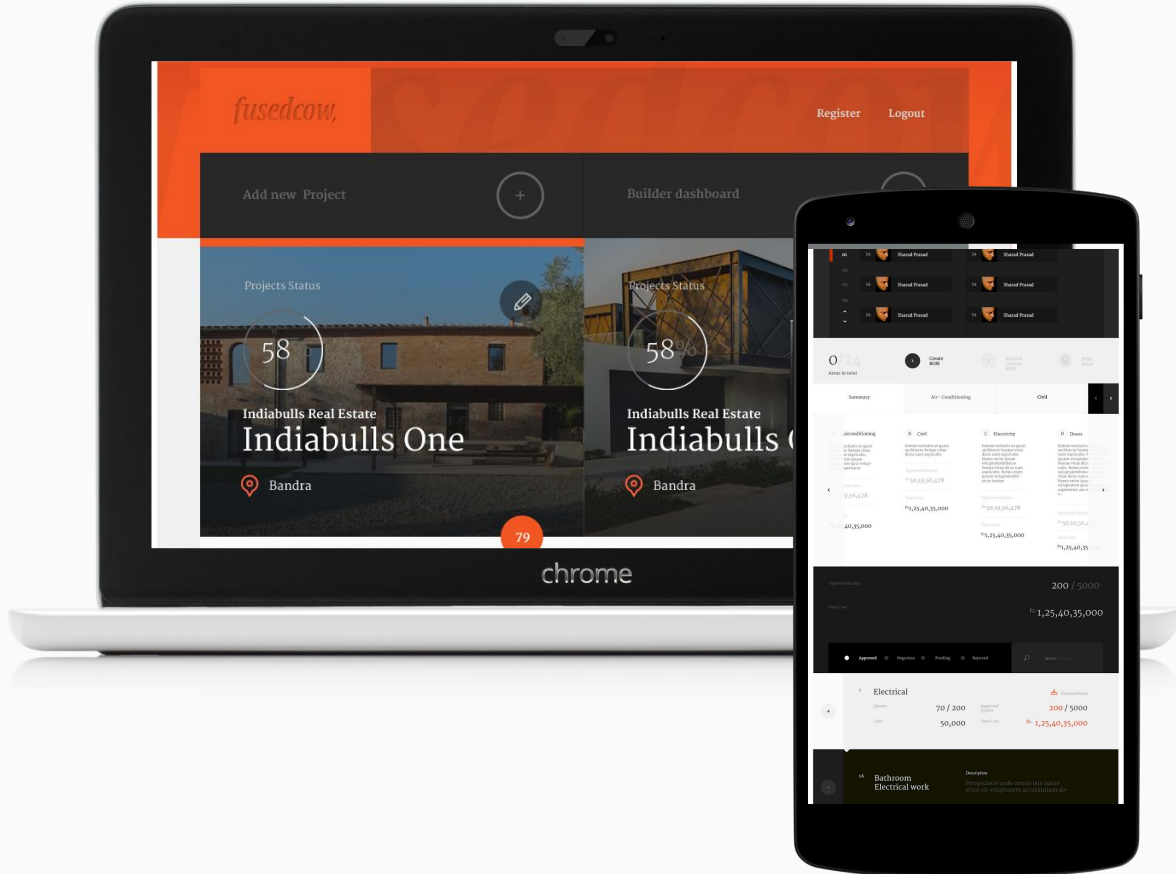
fusedcow,

Register Logout

Add new Project

Builder dashboard

Projects Status

58

Indiabulls Real Estate

Indiabulls One

Bandra

Projects Status

58%

Indiabulls Real Estate

Indiabulls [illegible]

Bandra

79

chrome

Sharad Prasad Sharad Prasad
Sharad Prasad Sharad Prasad
Sharad Prasad Sharad Prasad

0/24
Areas in total

Create BOM

Summary Air - Conditioning Civil

Airconditioning B Civil C Electricity D Doors

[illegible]

₹50,19,56,478 ₹50,19,56,478

₹1,25,40,35,000 ₹1,25,40,35,000 ₹1,25,40,35,000

200 / 5000

₹1,25,40,35,000

Approved Negotiate Pending Rejected

Electrical

70 / 200 200 / 5000

50,000 ₹1,25,40,35,000

Bathroom Electrical work

Description
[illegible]